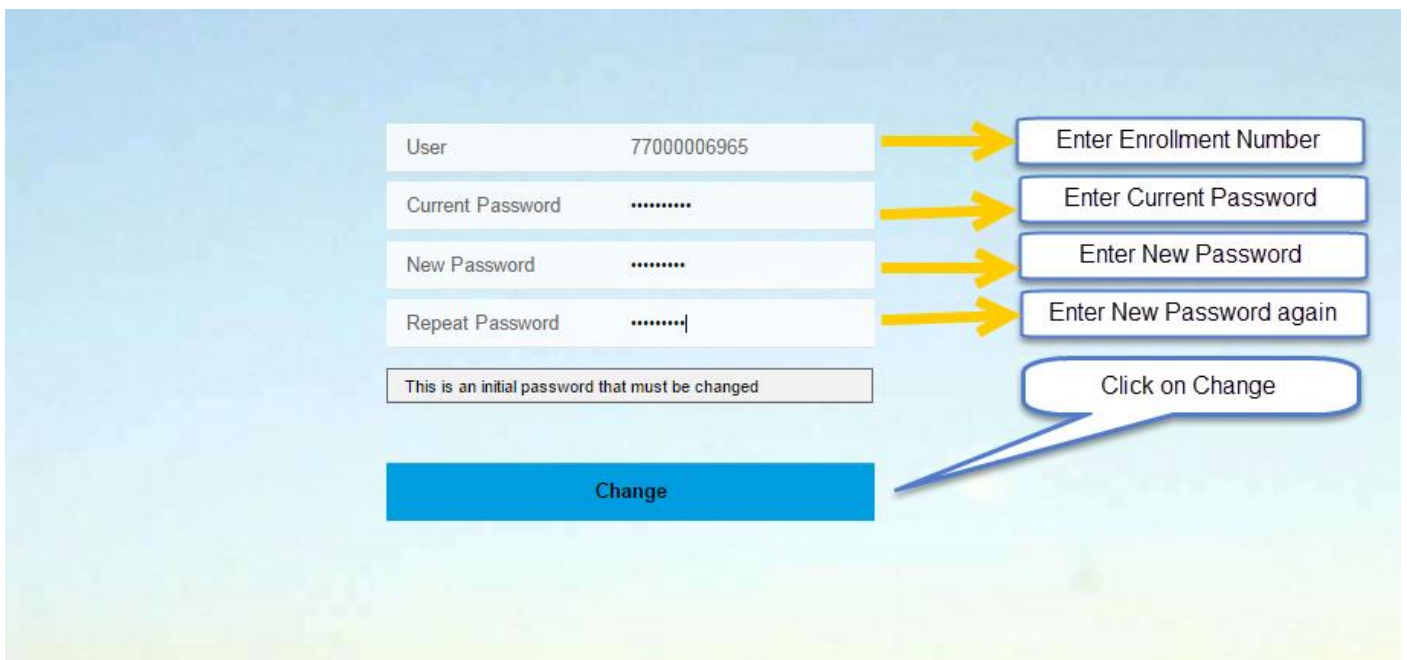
User 77000006965

Enter Enrollment Number

Current Password ••••••••••

Enter Current Password

New Password •••••••••

Enter New Password

Repeat Password •••••••••

Enter New Password again

This is an initial password that must be changed

Click on Change

Change